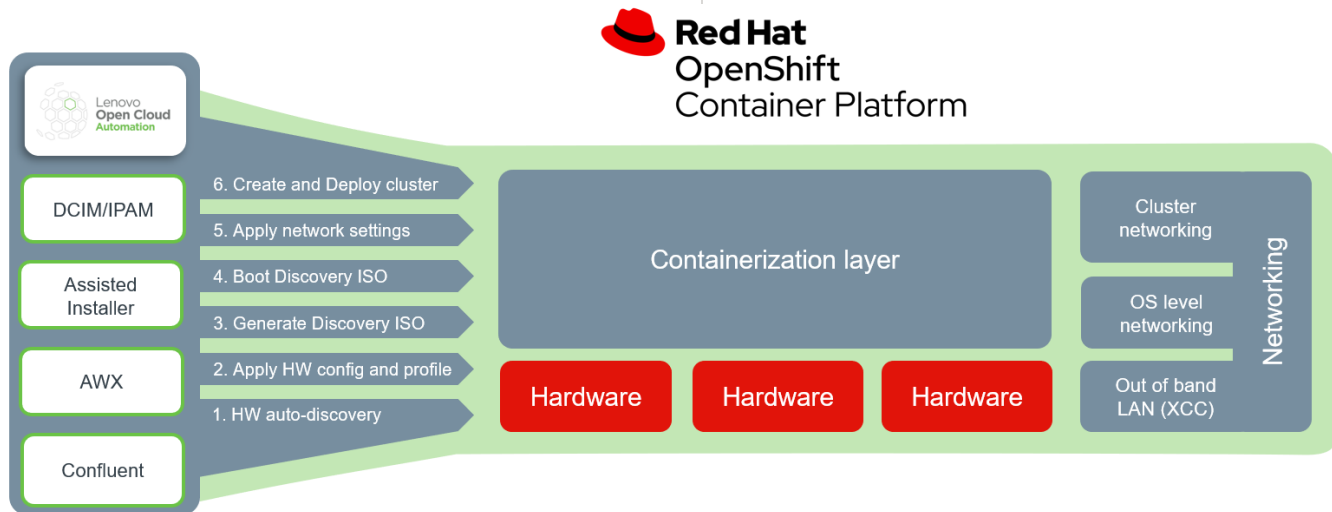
Red Hat
OpenShift
Container Platform

Lenovo
Open Cloud
Automation

DCIM/IPAM

Assisted Installer

AWX

Confluent

6. Create and Deploy cluster

5. Apply network settings

4. Boot Discovery ISO

3. Generate Discovery ISO

2. Apply HW config and profile

1. HW auto-discovery

Containerization layer

Hardware

Hardware

Hardware

Cluster networking

OS level networking

Out of band LAN (XCC)

Networking